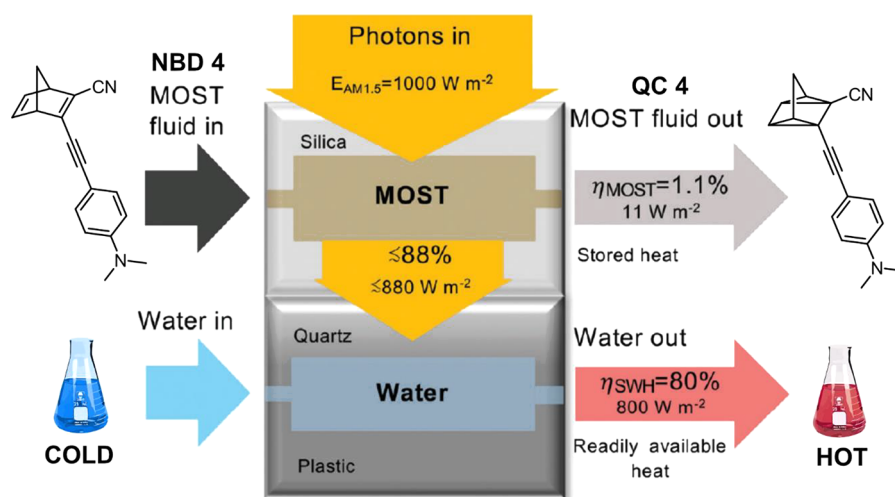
Photons in

$E_{AM1.5}$=1000 W m$^{-2}$

NBD 4
MOST
fluid in

CN

N

Silica

MOST

≲88%
≲880 W m$^{-2}$

QC 4
MOST fluid out

CN

$\eta_{MOST}$=1.1%
11 W m$^{-2}$

Stored heat

N

Water in

Quartz

Water

Plastic

COLD

Water out

$\eta_{SWH}$=80%
800 W m$^{-2}$

Readily available heat

HOT